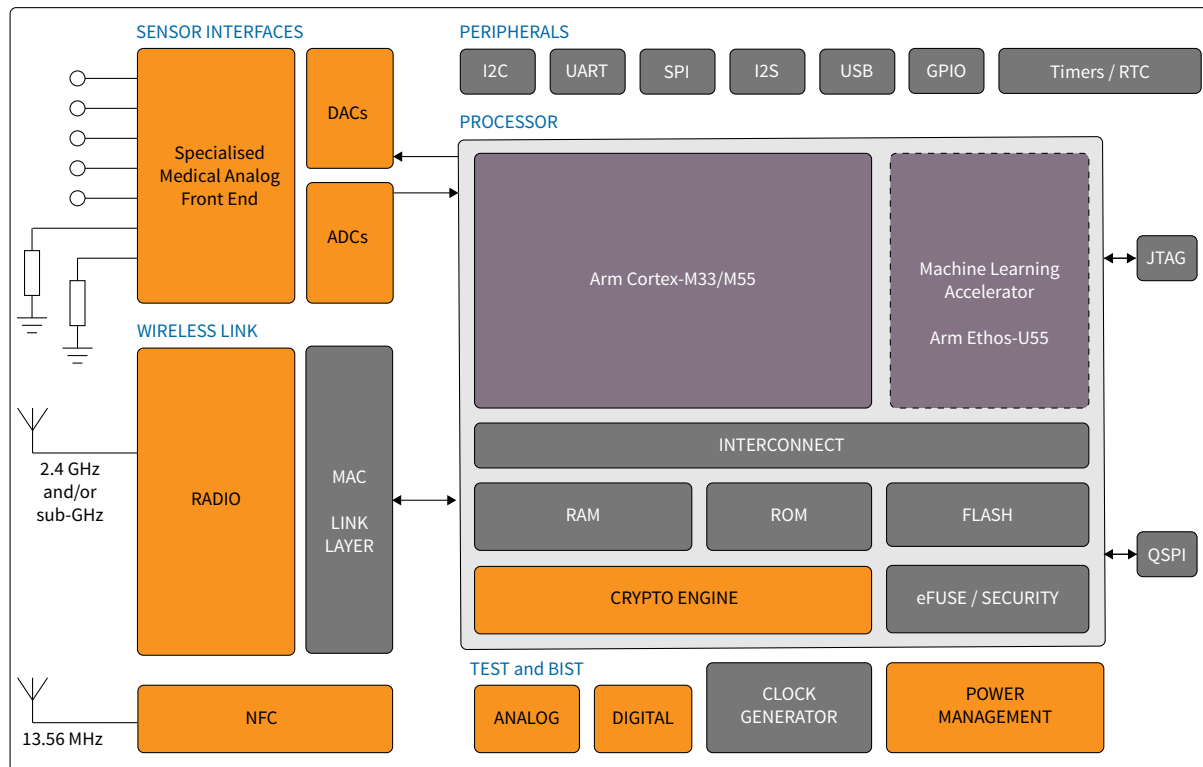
SENSOR INTERFACES

Specialised Medical Analog Front End

DACs

ADCs

PERIPHERALS

I2C

UART

SPI

I2S

USB

GPIO

Timers / RTC

PROCESSOR

Arm Cortex-M33/M55

Machine Learning Accelerator

Arm Ethos-U55

JTAG

INTERCONNECT

RAM

ROM

FLASH

QSPI

CRYPTO ENGINE

eFUSE / SECURITY

WIRELESS LINK

2.4 GHz and/or sub-GHz

RADIO

MAC

LINK LAYER

TEST and BIST

ANALOG

DIGITAL

CLOCK GENERATOR

POWER MANAGEMENT

13.56 MHz

NFC